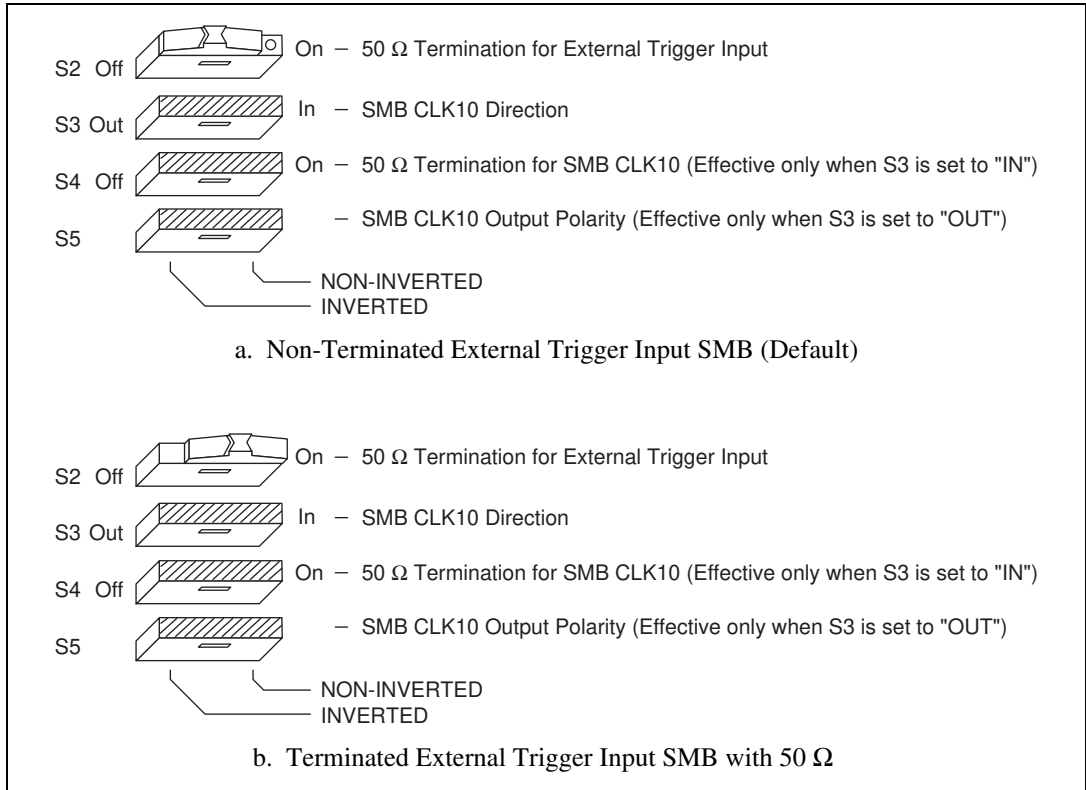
S2 Off On – 50 Ω Termination for External Trigger Input

S3 Out In – SMB CLK10 Direction

S4 Off On – 50 Ω Termination for SMB CLK10 (Effective only when S3 is set to "IN")

S5 – SMB CLK10 Output Polarity (Effective only when S3 is set to "OUT")

NON-INVERTED
INVERTED

a. Non-Terminated External Trigger Input SMB (Default)

S2 Off On – 50 Ω Termination for External Trigger Input

S3 Out In – SMB CLK10 Direction

S4 Off On – 50 Ω Termination for SMB CLK10 (Effective only when S3 is set to "IN")

S5 – SMB CLK10 Output Polarity (Effective only when S3 is set to "OUT")

NON-INVERTED
INVERTED

b. Terminated External Trigger Input SMB with 50 Ω